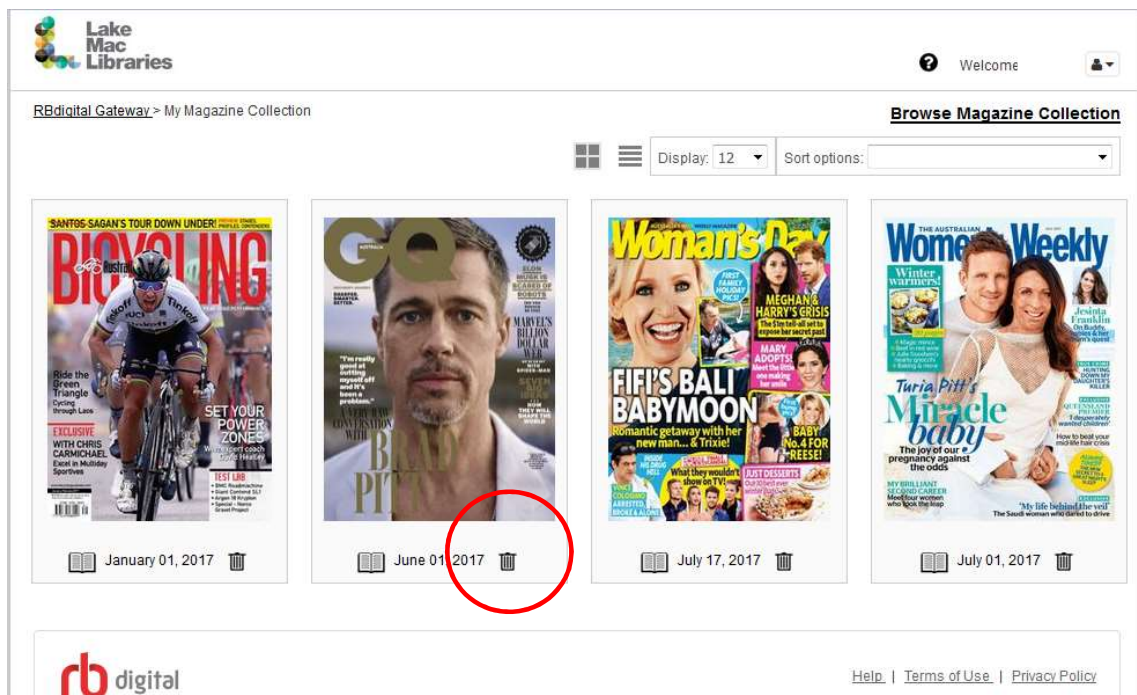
Lake Mac Libraries

Welcome

RBdigital Gateway > My Magazine Collection

Browse Magazine Collection

Display: 12

Sort options:

SANTOS-SAGAN'S TOUR DOWN UNDER!

BICYCLING

Ride the Green Triangle Cycling through Laos

SET YOUR POWER ZONES

EXCLUSIVE WITH CHRIS CARMICHAEL Excel in Multiday Sportives

TEST LAB

January 01, 2017

GQ

ELON MUSK IS SCARED OF ROBOTS

MARVEL'S BILLION DOLLAR MAN

"I'm really good at cutting myself off and it's been a problem."

A VERY RAW CONVERSATION WITH BRAD PITT

June 01, 2017

Woman's Day

MEGHAN & HARRY'S CRISIS

MARY ADOPTS!

FIFI'S BALI BABYMOON

Romantic getaway with her new man... & Trixie!

BABY No.4 FOR REESE!

What they wouldn't show on TV!

JUST DESSERTS

July 17, 2017

THE AUSTRALIAN Women's Weekly

Winter warmers!

Jesinta Franklin

Turia Pitt's Miracle baby

The joy of our pregnancy against the odds

MY BRILLIANT SECOND CAREER

'My life behind the veil'

July 01, 2017

rb digital

Help | Terms of Use | Privacy Policy